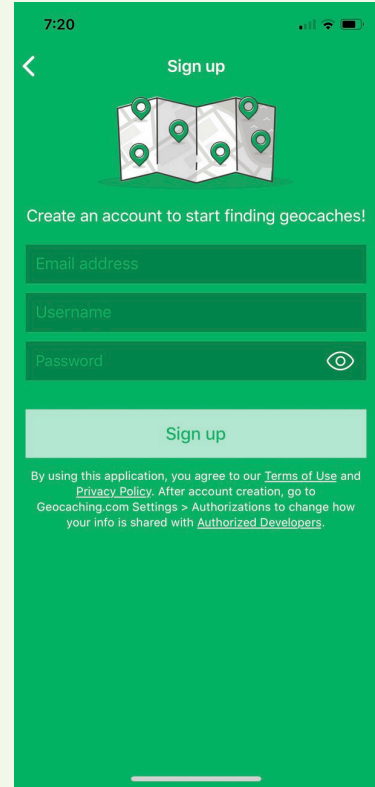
7:20

Sign up

Create an account to start finding geocaches!

Email address

Username

Password

Sign up

By using this application, you agree to our Terms of Use and Privacy Policy. After account creation, go to Geocaching.com Settings > Authorizations to change how your info is shared with Authorized Developers.